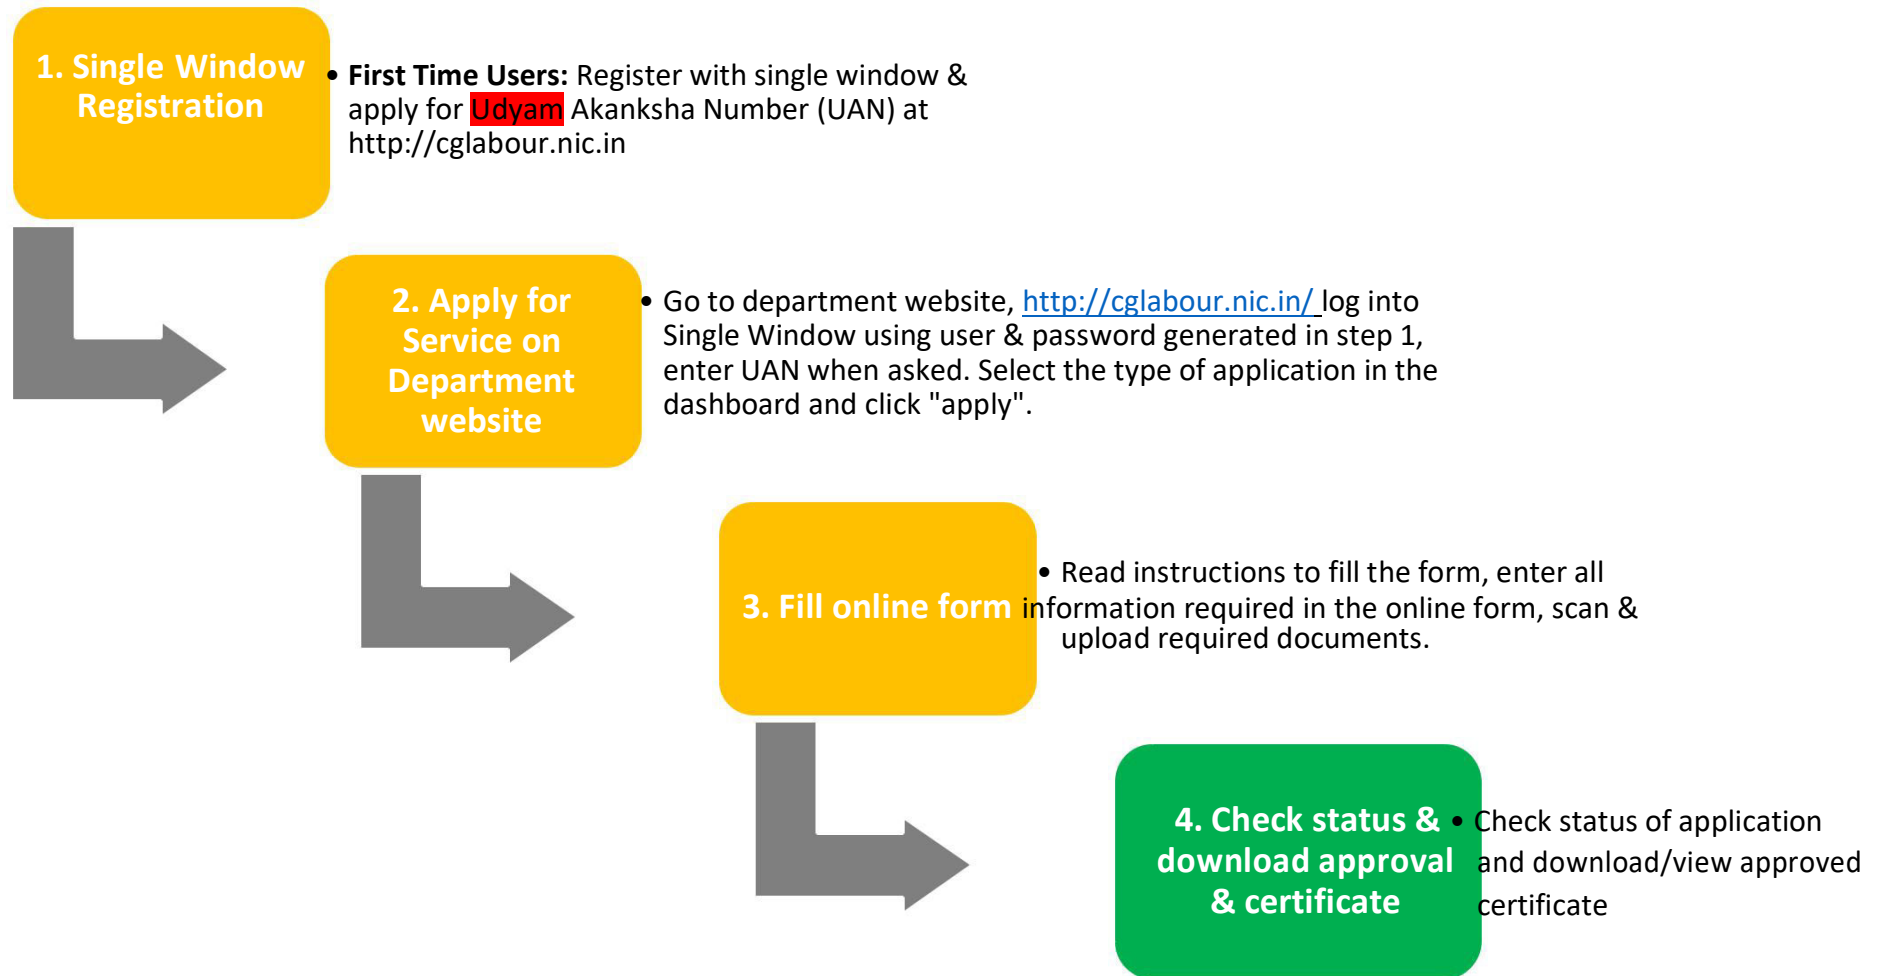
1. Single Window Registration

• **First Time Users:** Register with single window & apply for Udyam Akanksha Number (UAN) at http://cglabour.nic.in

2. Apply for Service on Department website

• Go to department website, http://cglabour.nic.in/ log into Single Window using user & password generated in step 1, enter UAN when asked. Select the type of application in the dashboard and click "apply".

3. Fill online form

• Read instructions to fill the form, enter all information required in the online form, scan & upload required documents.

4. Check status & download approval & certificate

• Check status of application and download/view approved certificate